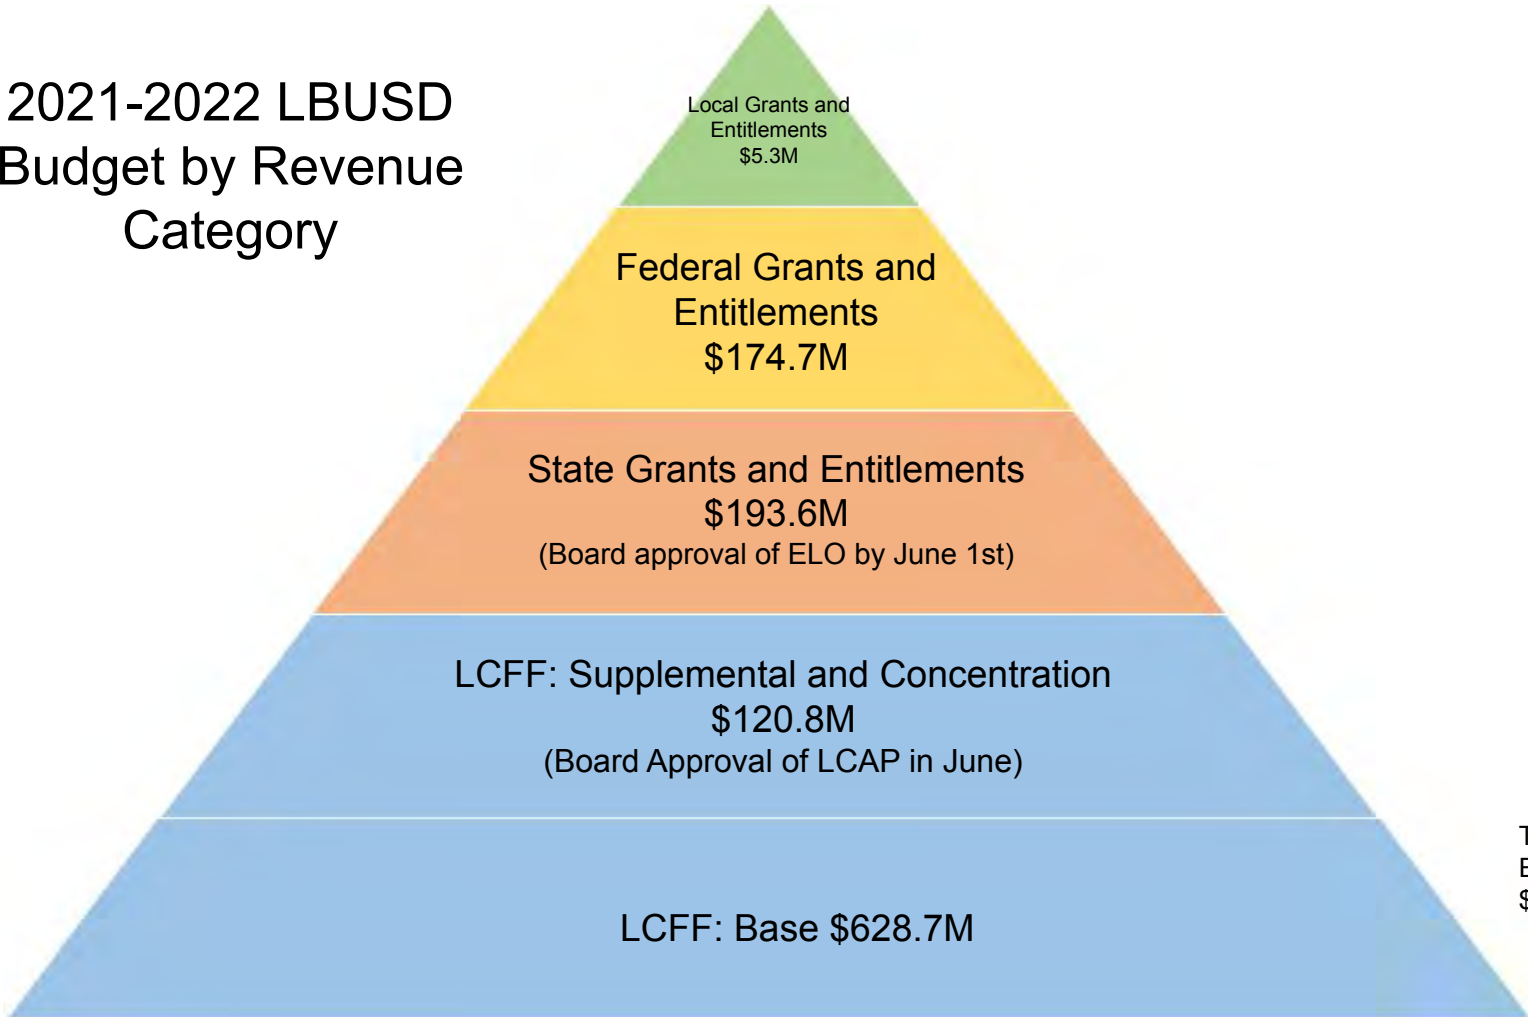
2021-2022 LBUSD Budget by Revenue Category

Local Grants and Entitlements
$5.3M

Federal Grants and Entitlements
$174.7M

State Grants and Entitlements
$193.6M
(Board approval of ELO by June 1st)

LCFF: Supplemental and Concentration
$120.8M
(Board Approval of LCAP in June)

LCFF: Base $628.7M

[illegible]